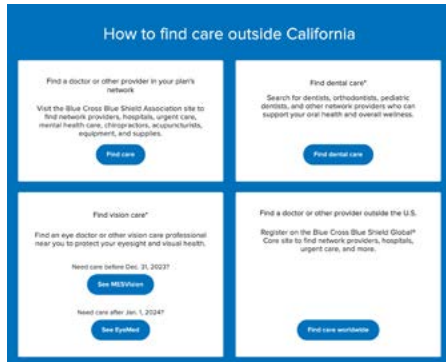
How to find care outside California

Find a doctor or other provider in your plan's network

Visit the Blue Cross Blue Shield Association site to find network providers, hospitals, urgent care, mental health care, chiropractors, acupuncturists, equipment, and supplies.

Find care

Find dental care*

Search for dentists, orthodontists, pediatric dentists, and other network providers who can support your oral health and overall wellness.

Find dental care

Find vision care*

Find an eye doctor or other vision care professional near you to protect your eyesight and visual health.

Need care before Dec. 31, 2023?

See MESVision

Need care after Jan. 1, 2024?

See EyeMed

Find a doctor or other provider outside the U.S.

Register on the Blue Cross Blue Shield Global® Core site to find network providers, hospitals, urgent care, and more.

Find care worldwide